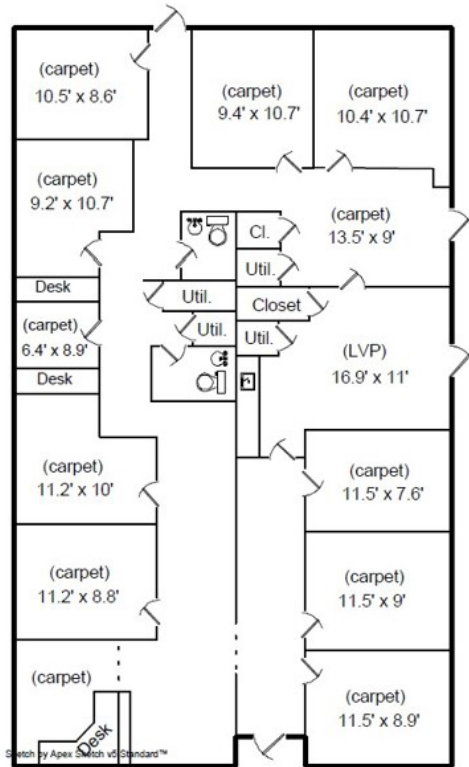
(carpet)
10.5' x 8.6'

(carpet)
9.4' x 10.7'

(carpet)
10.4' x 10.7'

(carpet)
9.2' x 10.7'

Cl.

(carpet)
13.5' x 9'

Util.

Desk

Util.

Closet

(carpet)
6.4' x 8.9'

Util.

Util.

Desk

(LVP)
16.9' x 11'

(carpet)
11.2' x 10'

(carpet)
11.5' x 7.6'

(carpet)
11.2' x 8.8'

(carpet)
11.5' x 9'

(carpet)

Desk

(carpet)
11.5' x 8.9'

Sketch by Apex Sketch v5 Standard™